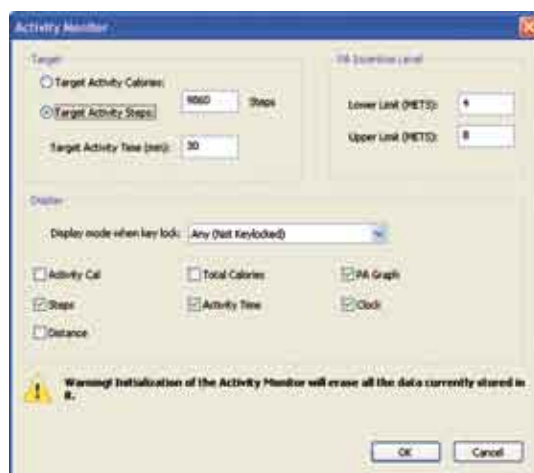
Activity Monitor

Target

Target Activity Calories:

Target Activity Steps: 9060 Steps

Target Activity Time (min): 30

PA Exertion Level

Lower Limit (METS): 4

Upper Limit (METS): 8

Display

Display mode when key lock: Any (Not Keylocked)

Activity Cal

Total Calories

PA Graph

Steps

Activity Time

Clock

Distance

Warning! Initialization of the Activity Monitor will erase all the data currently stored in it.

OK

Cancel